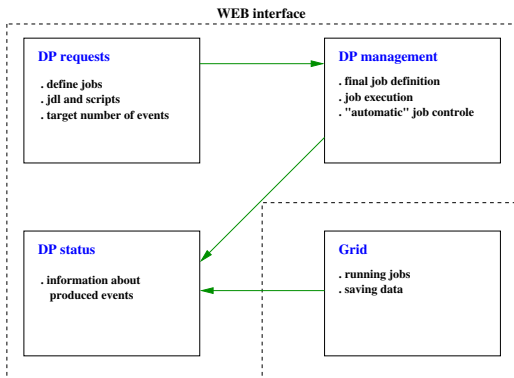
WEB interface

DP requests
. define jobs
. jdl and scripts
. target number of events

DP management
. final job definition
. job execution
. "automatic" job controle

DP status
. information about produced events

Grid
. running jobs
. saving data